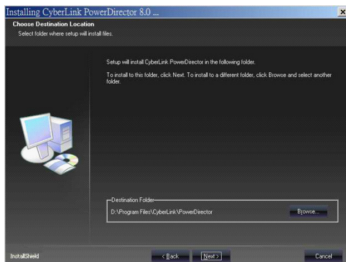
Installing CyberLink PowerDirector 8.0 ...

Choose Destination Location
Select folder where setup will install files.

Setup will install CyberLink PowerDirector in the following folder.

To install to this folder, click Next. To install to a different folder, click Browse and select another folder.

Destination Folder
D:\Program Files\CyberLink\PowerDirector

Browse...

InstallShield

< Back

Next >

Cancel